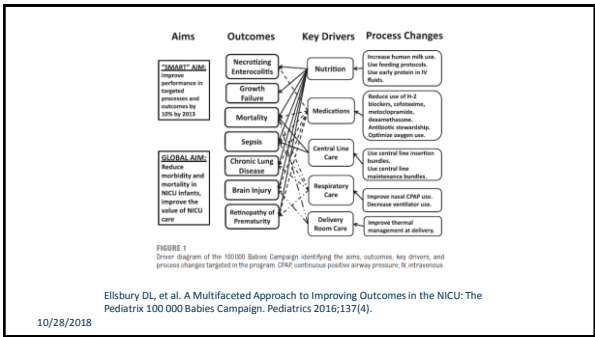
Aims

Outcomes

Key Drivers

Process Changes

"SMART" AIM: Improve performance in targeted processes and outcomes by 10% by 2013

GLOBAL AIM: Reduce morbidity and mortality in NICU infants, improve the value of NICU care

Necrotizing Enterocolitis

Growth Failure

Mortality

Sepsis

Chronic Lung Disease

Brain Injury

Retinopathy of Prematurity

Nutrition

Medications

Central Line Care

Respiratory Care

Delivery Room Care

Increase human milk use. Use feeding protocols. Use early protein in IV fluids.

Reduce use of H-2 blockers, cefotaxime, metoclopramide, dexamethasone. Antibiotic stewardship. Optimize oxygen use.

Use central line insertion bundles. Use central line maintenance bundles.

Improve nasal CPAP use. Decrease ventilator use.

Improve thermal management at delivery.

FIGURE 1
Driver diagram of the 100 000 Babies Campaign identifying the aims, outcomes, key drivers, and process changes targeted in the program. CPAP, continuous positive airway pressure; IV, intravenous.

Ellsbury DL, et al. A Multifaceted Approach to Improving Outcomes in the NICU: The Pediatrix 100 000 Babies Campaign. Pediatrics 2016;137(4).

10/28/2018